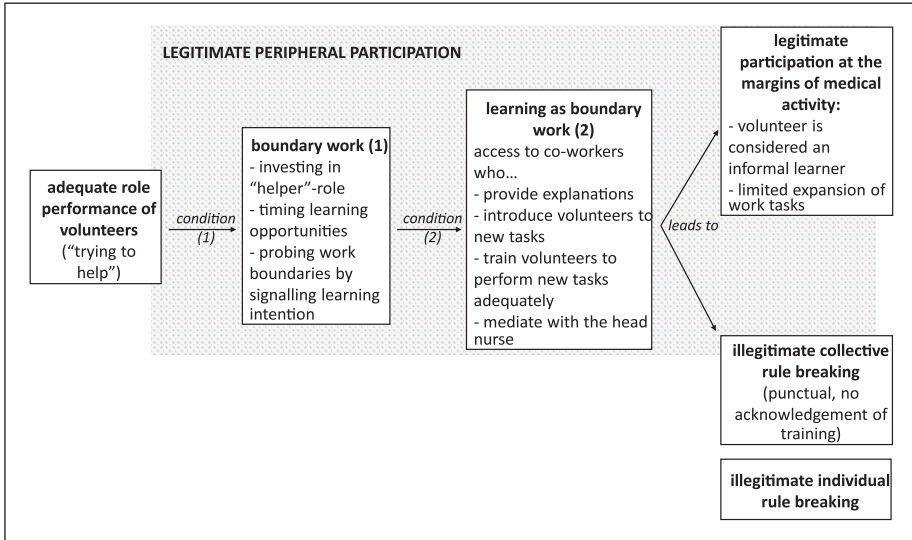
LEGITIMATE PERIPHERAL PARTICIPATION

adequate role performance of volunteers ("trying to help")

condition (1)

boundary work (1)
- investing in "helper"-role
- timing learning opportunities
- probing work boundaries by signalling learning intention

condition (2)

learning as boundary work (2)
access to co-workers who…
- provide explanations
- introduce volunteers to new tasks
- train volunteers to perform new tasks adequately
- mediate with the head nurse

leads to

legitimate participation at the margins of medical activity:
- volunteer is considered an informal learner
- limited expansion of work tasks

illegitimate collective rule breaking
(punctual, no acknowledgement of training)

illegitimate individual rule breaking